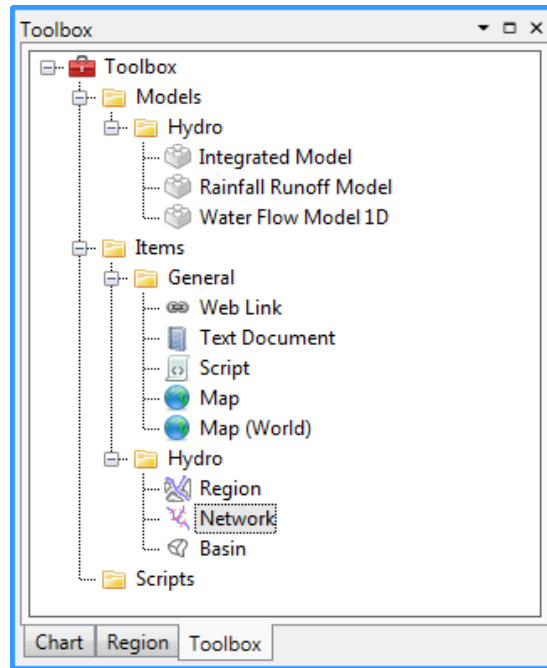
Toolbox
Toolbox
Models
Hydro
Integrated Model
Rainfall Runoff Model
Water Flow Model 1D
Items
General
Web Link
Text Document
Script
Map
Map (World)
Hydro
Region
Network
Basin
Scripts
Chart
Region
Toolbox